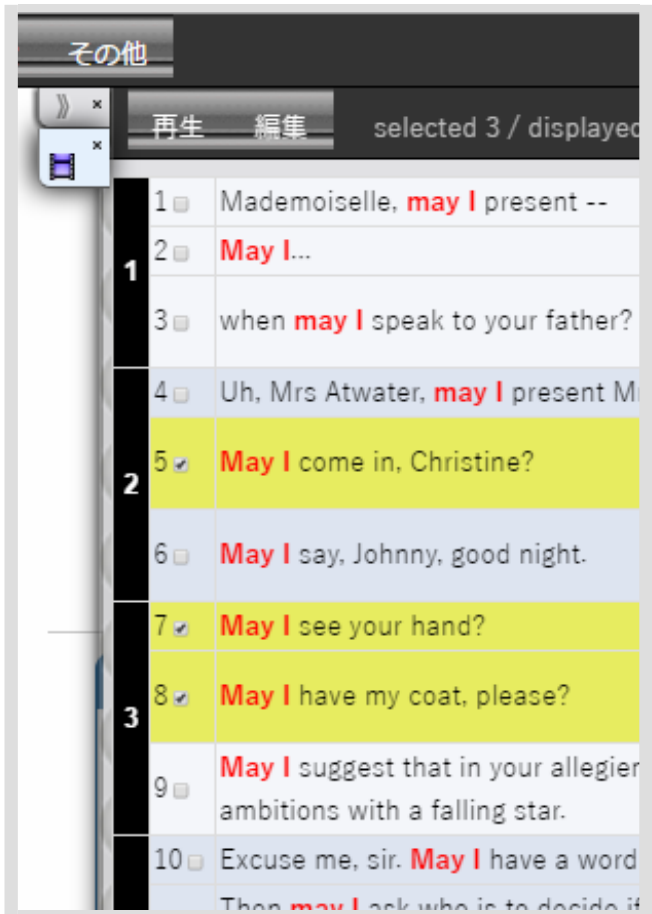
その他

》 ×

×

再生 編集 selected 3 / displayed

| | | |
|---|---|---|
| 1 | 1 | Mademoiselle, may I present -- |
| | 2 | May I... |
| | 3 | when may I speak to your father? |
| 2 | 4 | Uh, Mrs Atwater, may I present M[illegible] |
| | 5 | May I come in, Christine? |
| | 6 | May I say, Johnny, good night. |
| 3 | 7 | May I see your hand? |
| | 8 | May I have my coat, please? |
| | 9 | May I suggest that in your allegien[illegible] ambitions with a falling star. |
| | 10 | Excuse me, sir. May I have a word |
| | | Then may I ask who is to decide if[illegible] |